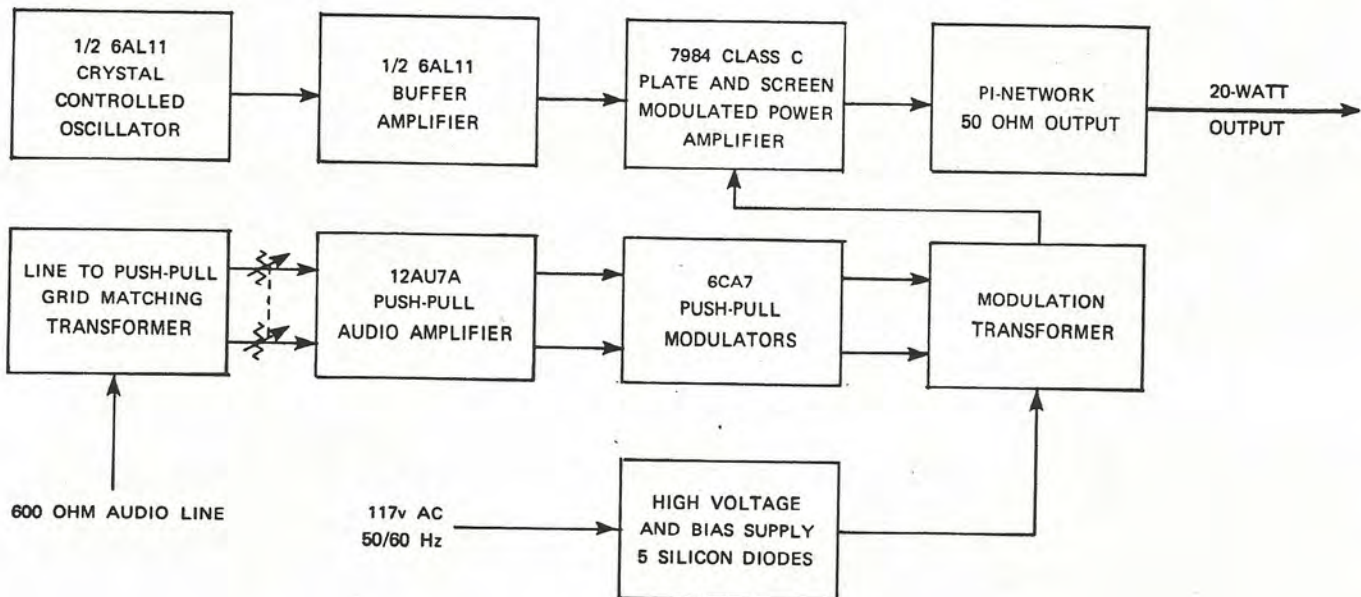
1/2 6AL11 CRYSTAL CONTROLLED OSCILLATOR

1/2 6AL11 BUFFER AMPLIFIER

7984 CLASS C PLATE AND SCREEN MODULATED POWER AMPLIFIER

PI-NETWORK 50 OHM OUTPUT

20-WATT OUTPUT

LINE TO PUSH-PULL GRID MATCHING TRANSFORMER

12AU7A PUSH-PULL AUDIO AMPLIFIER

6CA7 PUSH-PULL MODULATORS

MODULATION TRANSFORMER

600 OHM AUDIO LINE

117v AC 50/60 Hz

HIGH VOLTAGE AND BIAS SUPPLY 5 SILICON DIODES